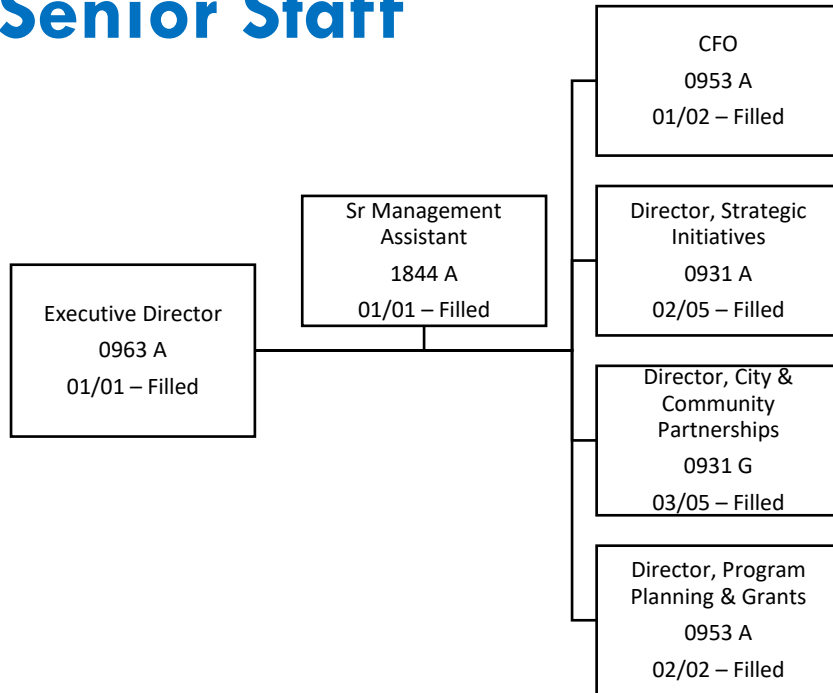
Senior Staff

Executive Director
0963 A
01/01 – Filled

Sr Management Assistant
1844 A
01/01 – Filled

CFO
0953 A
01/02 – Filled

Director, Strategic Initiatives
0931 A
02/05 – Filled

Director, City & Community Partnerships
0931 G
03/05 – Filled

Director, Program Planning & Grants
0953 A
02/02 – Filled